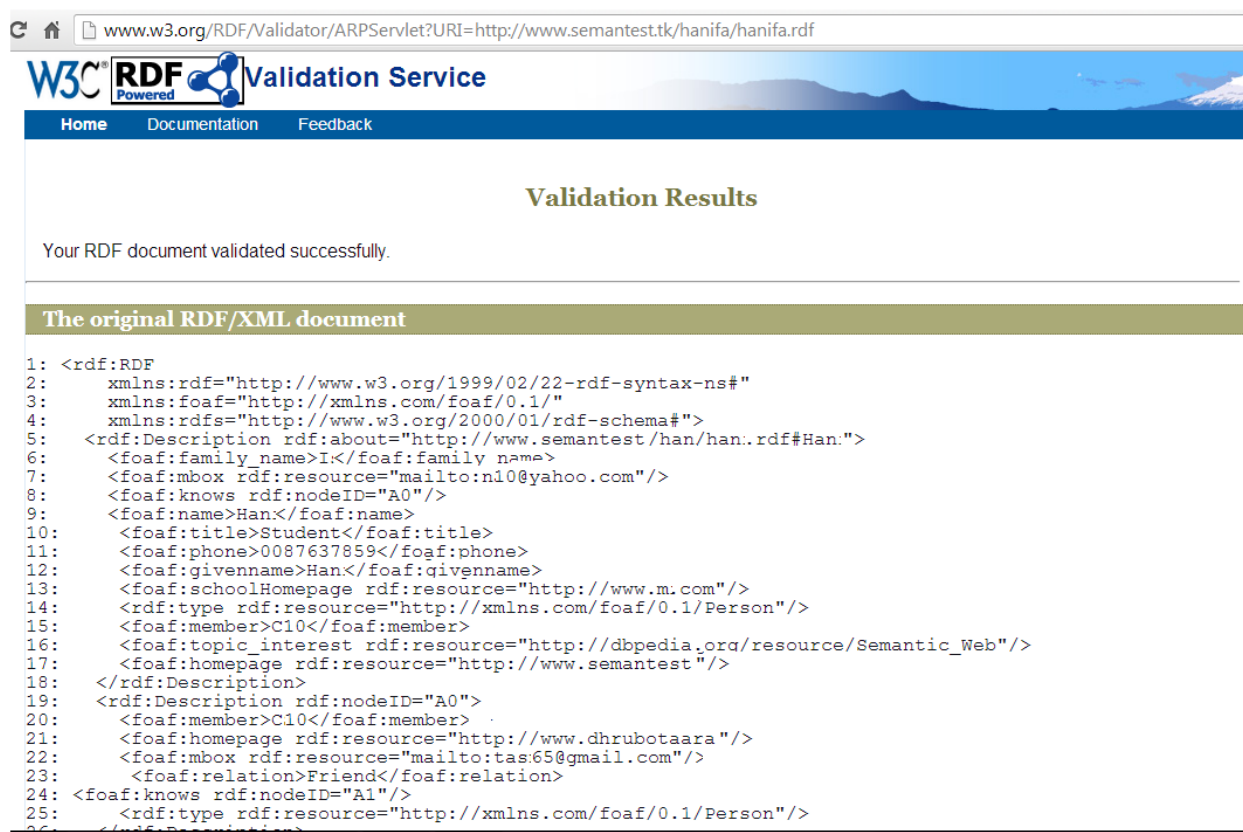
www.w3.org/RDF/Validator/ARPServlet?URI=http://www.semantest.tk/hanifa/hanifa.rdf

W3C RDF Powered Validation Service

Home Documentation Feedback

Validation Results

Your RDF document validated successfully.

The original RDF/XML document

1: <rdf:RDF
2: xmlns:rdf="http://www.w3.org/1999/02/22-rdf-syntax-ns#"
3: xmlns:foaf="http://xmlns.com/foaf/0.1/"
4: xmlns:rdfs="http://www.w3.org/2000/01/rdf-schema#">
5: <rdf:Description rdf:about="http://www.semantest/han/han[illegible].rdf#Han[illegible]">
6: <foaf:family_name>I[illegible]</foaf:family_name>
7: <foaf:mbox rdf:resource="mailto:n10@yahoo.com"/>
8: <foaf:knows rdf:nodeID="A0"/>
9: <foaf:name>Han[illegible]</foaf:name>
10: <foaf:title>Student</foaf:title>
11: <foaf:phone>0087637859</foaf:phone>
12: <foaf:givenname>Han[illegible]</foaf:givenname>
13: <foaf:schoolHomepage rdf:resource="http://www.m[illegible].com"/>
14: <rdf:type rdf:resource="http://xmlns.com/foaf/0.1/Person"/>
15: <foaf:member>C10</foaf:member>
16: <foaf:topic_interest rdf:resource="http://dbpedia.org/resource/Semantic_Web"/>
17: <foaf:homepage rdf:resource="http://www.semantest"/>
18: </rdf:Description>
19: <rdf:Description rdf:nodeID="A0">
20: <foaf:member>C10</foaf:member>
21: <foaf:homepage rdf:resource="http://www.dhrubotaara"/>
22: <foaf:mbox rdf:resource="mailto:tas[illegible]65@gmail.com"/>
23: <foaf:relation>Friend</foaf:relation>
24: <foaf:knows rdf:nodeID="A1"/>
25: <rdf:type rdf:resource="http://xmlns.com/foaf/0.1/Person"/>
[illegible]